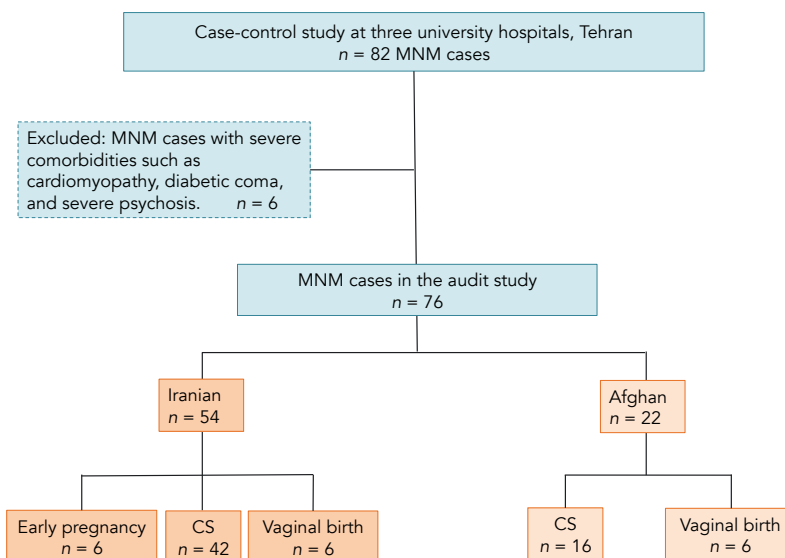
Case-control study at three university hospitals, Tehran
$n$ = 82 MNM cases

Excluded: MNM cases with severe comorbidities such as cardiomyopathy, diabetic coma, and severe psychosis. $n$ = 6

MNM cases in the audit study
$n$ = 76

Iranian
$n$ = 54

Afghan
$n$ = 22

Early pregnancy
$n$ = 6

CS
$n$ = 42

Vaginal birth
$n$ = 6

CS
$n$ = 16

Vaginal birth
$n$ = 6